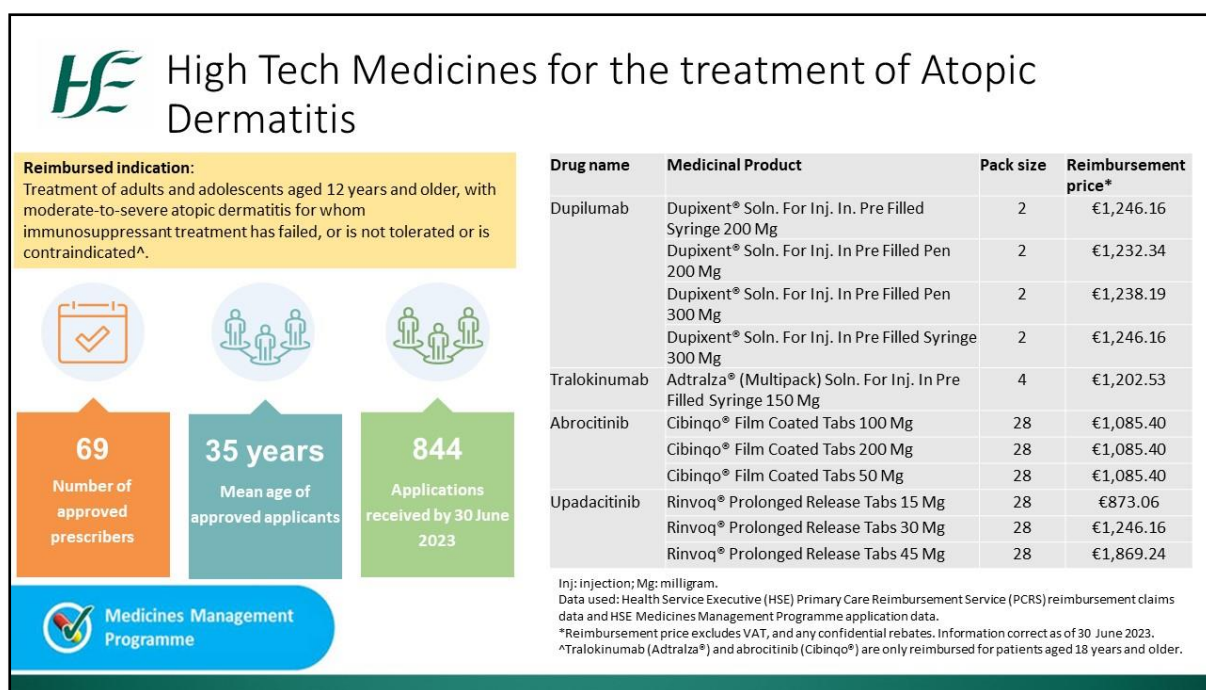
HSE High Tech Medicines for the treatment of Atopic Dermatitis

**Reimbursed indication**:
Treatment of adults and adolescents aged 12 years and older, with moderate-to-severe atopic dermatitis for whom immunosuppressant treatment has failed, or is not tolerated or is contraindicated^.

69
Number of approved prescribers

35 years
Mean age of approved applicants

844
Applications received by 30 June 2023

Medicines Management Programme

| Drug name | Medicinal Product | Pack size | Reimbursement price* |
|---|---|---|---|
| Dupilumab | Dupixent® Soln. For Inj. In. Pre Filled Syringe 200 Mg | 2 | €1,246.16 |
| | Dupixent® Soln. For Inj. In Pre Filled Pen 200 Mg | 2 | €1,232.34 |
| | Dupixent® Soln. For Inj. In Pre Filled Pen 300 Mg | 2 | €1,238.19 |
| | Dupixent® Soln. For Inj. In Pre Filled Syringe 300 Mg | 2 | €1,246.16 |
| Tralokinumab | Adtralza® (Multipack) Soln. For Inj. In Pre Filled Syringe 150 Mg | 4 | €1,202.53 |
| Abrocitinib | Cibinqo® Film Coated Tabs 100 Mg | 28 | €1,085.40 |
| | Cibinqo® Film Coated Tabs 200 Mg | 28 | €1,085.40 |
| | Cibinqo® Film Coated Tabs 50 Mg | 28 | €1,085.40 |
| Upadacitinib | Rinvoq® Prolonged Release Tabs 15 Mg | 28 | €873.06 |
| | Rinvoq® Prolonged Release Tabs 30 Mg | 28 | €1,246.16 |
| | Rinvoq® Prolonged Release Tabs 45 Mg | 28 | €1,869.24 |

Inj: injection; Mg: milligram.
Data used: Health Service Executive (HSE) Primary Care Reimbursement Service (PCRS) reimbursement claims data and HSE Medicines Management Programme application data.
*Reimbursement price excludes VAT, and any confidential rebates. Information correct as of 30 June 2023.
^Tralokinumab (Adtralza®) and abrocitinib (Cibinqo®) are only reimbursed for patients aged 18 years and older.